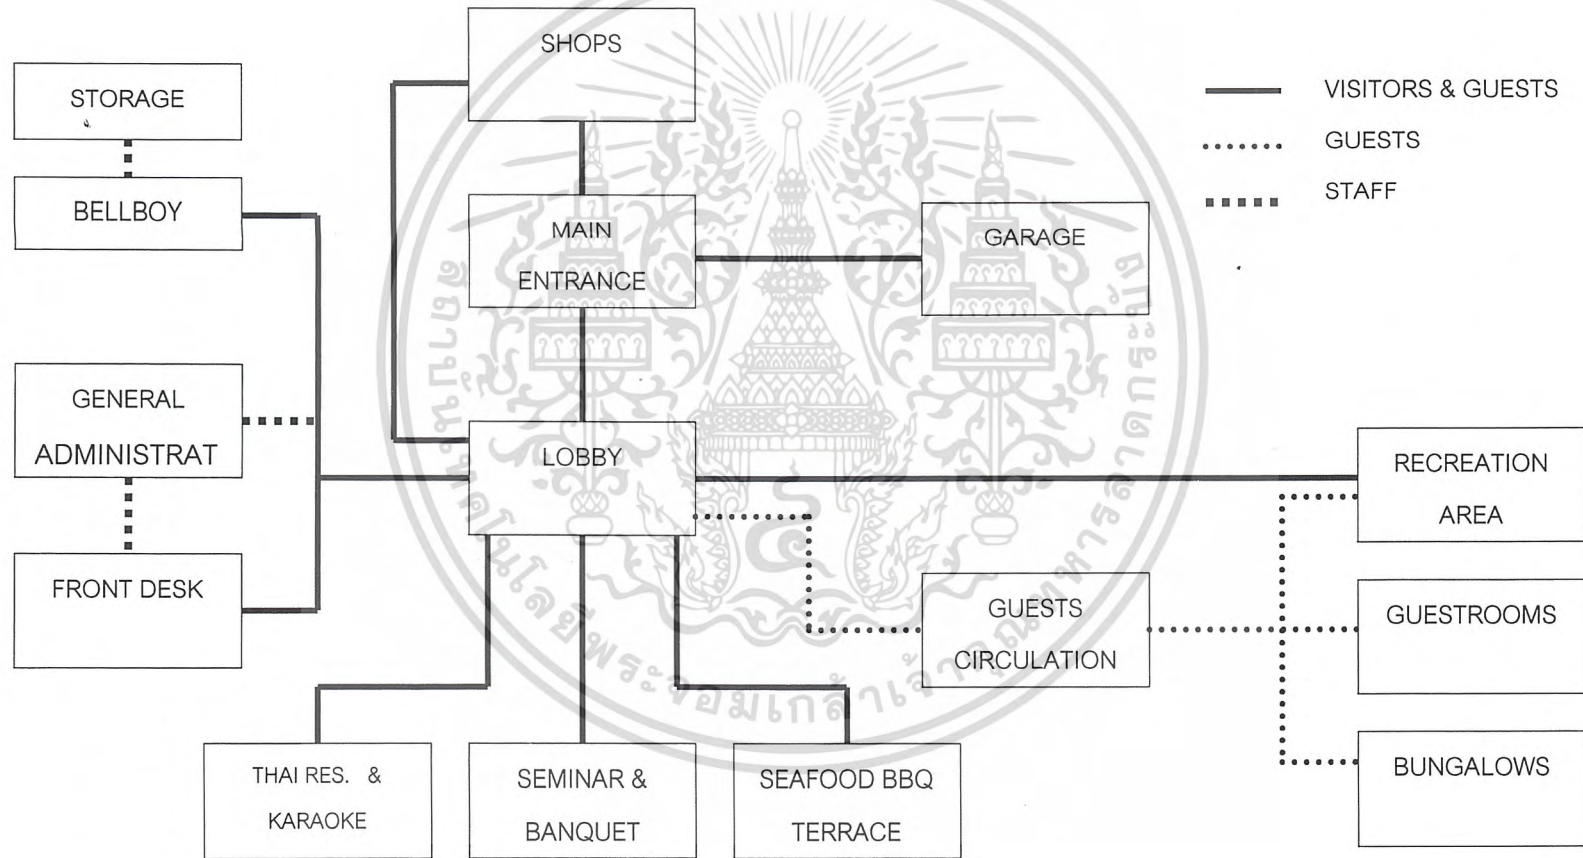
SHOPS

STORAGE

BELLBOY

MAIN ENTRANCE

GARAGE

VISITORS & GUESTS

GUESTS

STAFF

GENERAL ADMINISTRAT

LOBBY

RECREATION AREA

FRONT DESK

GUESTS CIRCULATION

GUESTROOMS

BUNGALOWS

THAI RES. & KARAOKE

SEMINAR & BANQUET

SEAFOOD BBQ TERRACE